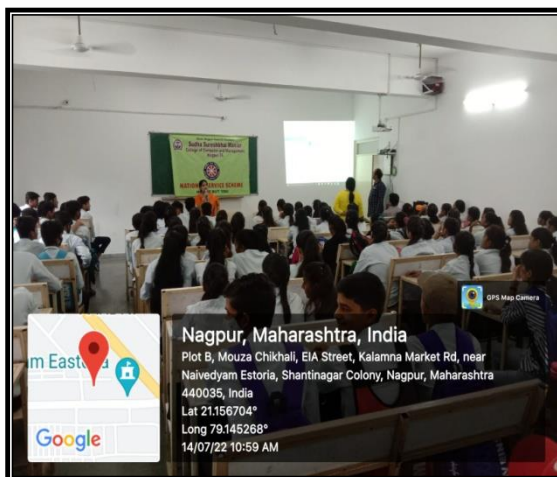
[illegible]
Sadhu Suradatta Mahila
College of Computer and Management
Nagpur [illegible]
NATIONAL SERVICE SCHEME
NOT ME BUT YOU

GPS Map Camera

m Easto

Google

Nagpur, Maharashtra, India
Plot B, Mouza Chikhali, EIA Street, Kalamna Market Rd, near Naivedyam Estoria, Shantinagar Colony, Nagpur, Maharashtra 440035, India
Lat 21.156704°
Long 79.145268°
14/07/22 10:59 AM